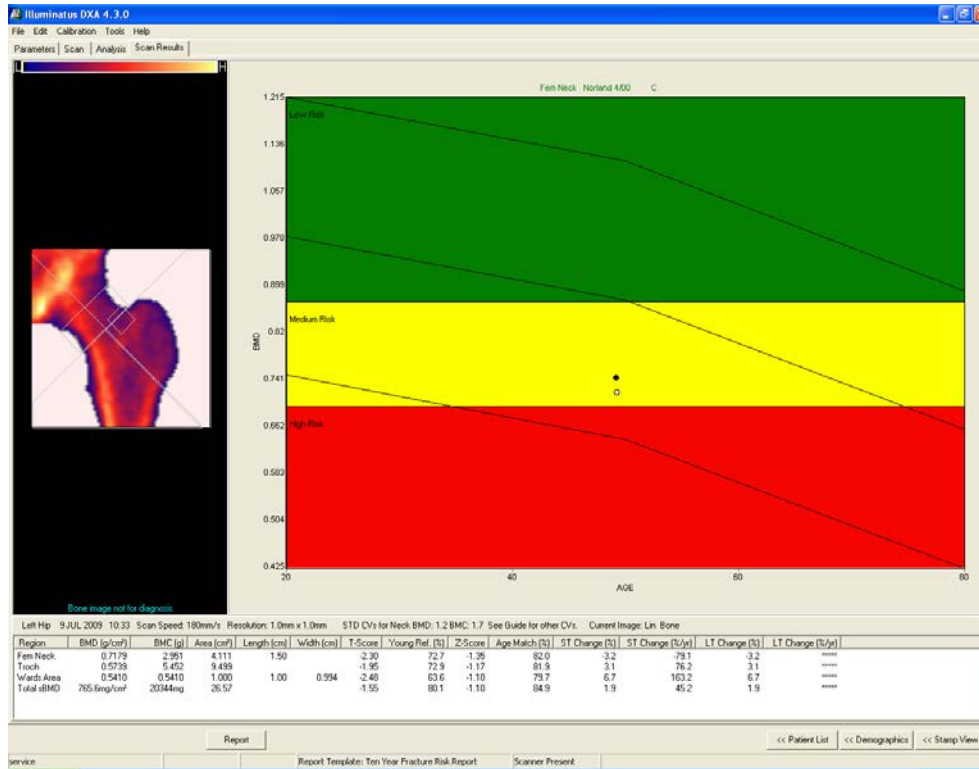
Illuminatus DXA 4.3.0

File Edit Calibration Tools Help

Parameters | Scan | Analysis | Scan Results

L H

Fem Neck Norland 4/00 C

Low Risk

Medium Risk

High Risk

1.215
1.136
1.057
0.978
0.899
0.82
0.741
0.662
0.583
0.504
0.425

BMD

20 40 60 80

AGE

Bone image not for diagnosis

Left Hip 9 JUL 2009 10:33 Scan Speed: 180mm/s Resolution: 1.0mm x 1.0mm STD CVs for Neck BMD: 1.2 BMC: 1.7 See Guide for other CVs. Current Image: Lin Bone

| Region | BMD (g/cm²) | BMC (g) | Area (cm²) | Length (cm) | Width (cm) | T-Score | Young Ref. (%) | Z-Score | Age Match (%) | ST Change (%) | ST Change (%/yr) | LT Change (%) | LT Change (%/yr) |
|---|---|---|---|---|---|---|---|---|---|---|---|---|---|
| Fem Neck | 0.7179 | 2.951 | 4.111 | 1.50 | | -2.30 | 72.7 | -1.35 | 82.0 | -3.2 | -79.1 | -3.2 | ***** |
| Troch | 0.5739 | 5.452 | 9.499 | | | -1.95 | 72.9 | -1.17 | 81.9 | 3.1 | 76.2 | 3.1 | ***** |
| Wards Area | 0.5410 | 0.5410 | 1.000 | 1.00 | 0.994 | -2.48 | 63.6 | -1.10 | 79.7 | 6.7 | 163.2 | 6.7 | ***** |
| Total sBMD | 765.6mg/cm² | 20344mg | 26.57 | | | -1.55 | 80.1 | -1.10 | 84.9 | 1.9 | 45.2 | 1.9 | ***** |

Report

<< Patient List << Demographics << Stamp View

service Report Template: Ten Year Fracture Risk Report Scanner Present